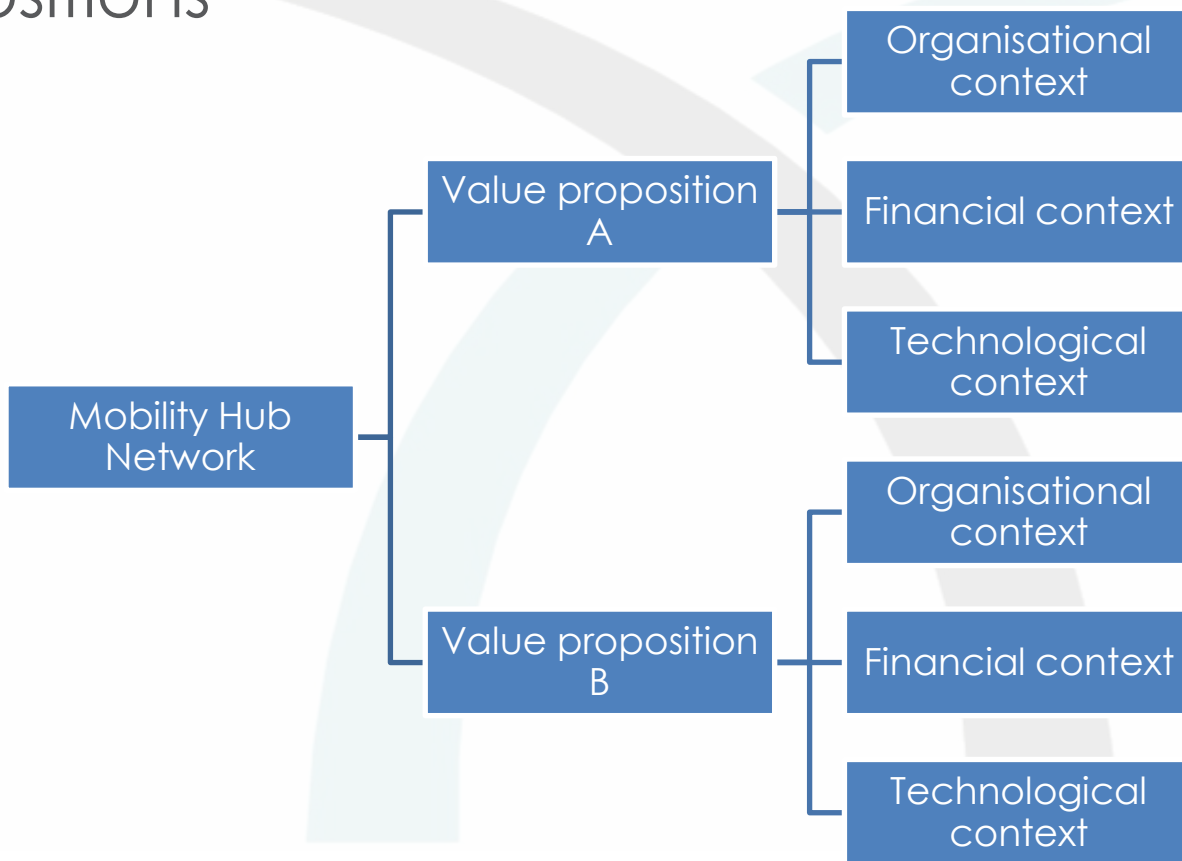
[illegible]ositions

Mobility Hub Network

Value proposition A

Organisational context

Financial context

Technological context

Value proposition B

Organisational context

Financial context

Technological context